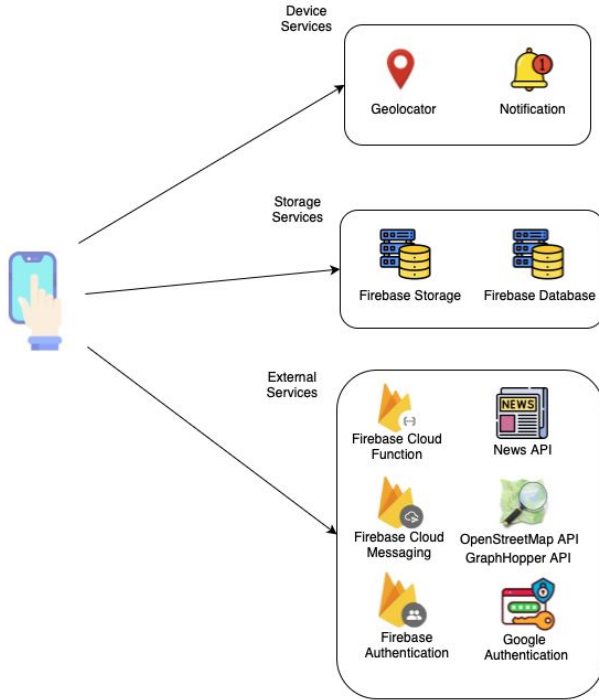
Device Services

Geolocator

1

Notification

Storage Services

Firebase Storage

Firebase Database

External Services

Firebase Cloud Function

NEWS

News API

Firebase Cloud Messaging

OpenStreetMap API GraphHopper API

Firebase Authentication

Google Authentication